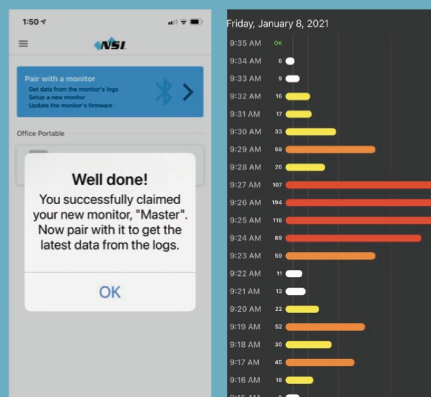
1:50

NSI

Pair with a monitor
Get data from the monitor's logs
Setup a new monitor
Update the monitor's firmware

Office Portable

Well done!
You successfully claimed your new monitor, "Master". Now pair with it to get the latest data from the logs.

OK

Friday, January 8, 2021

9:35 AM OK
9:34 AM 6
9:33 AM 9
9:32 AM 16
9:31 AM 17
9:30 AM 33
9:29 AM 59
9:28 AM 26
9:27 AM 107
9:26 AM 194
9:25 AM 116
9:24 AM 89
9:23 AM 50
9:22 AM 11
9:21 AM 12
9:20 AM 22
9:19 AM 52
9:18 AM 30
9:17 AM 45
9:16 AM 18